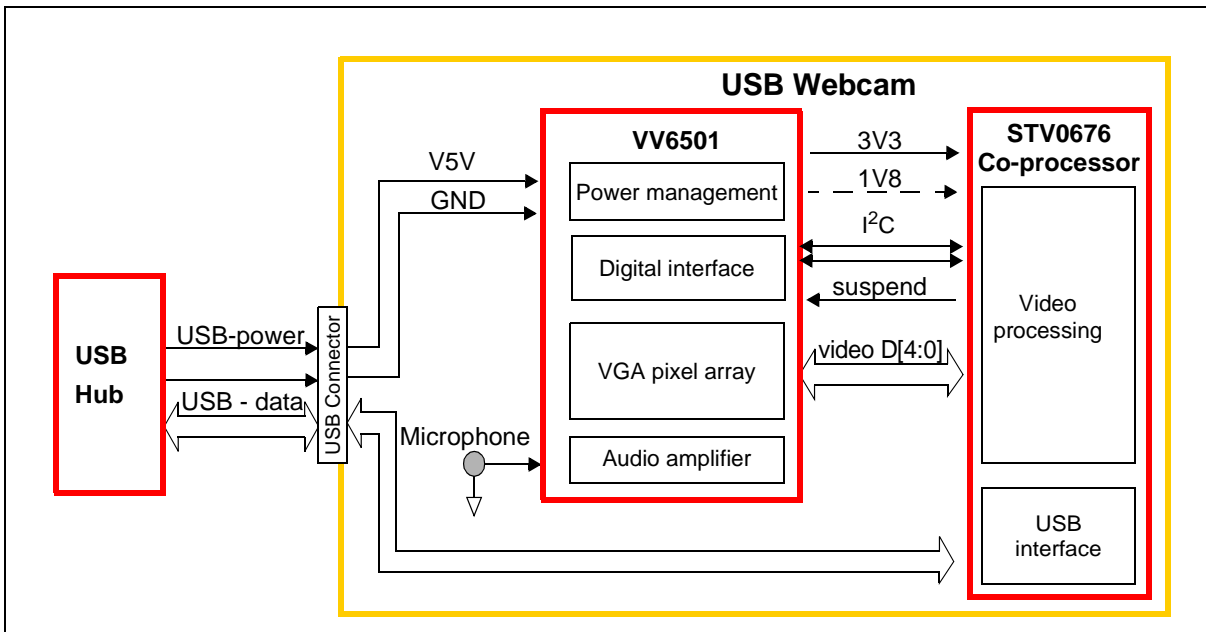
USB Webcam

USB Hub

USB-power

USB - data

USB Connector

V5V

GND

Microphone

VV6501

Power management

Digital interface

VGA pixel array

Audio amplifier

3V3

1V8

I$^2$C

suspend

video D[4:0]

STV0676 Co-processor

Video processing

USB interface